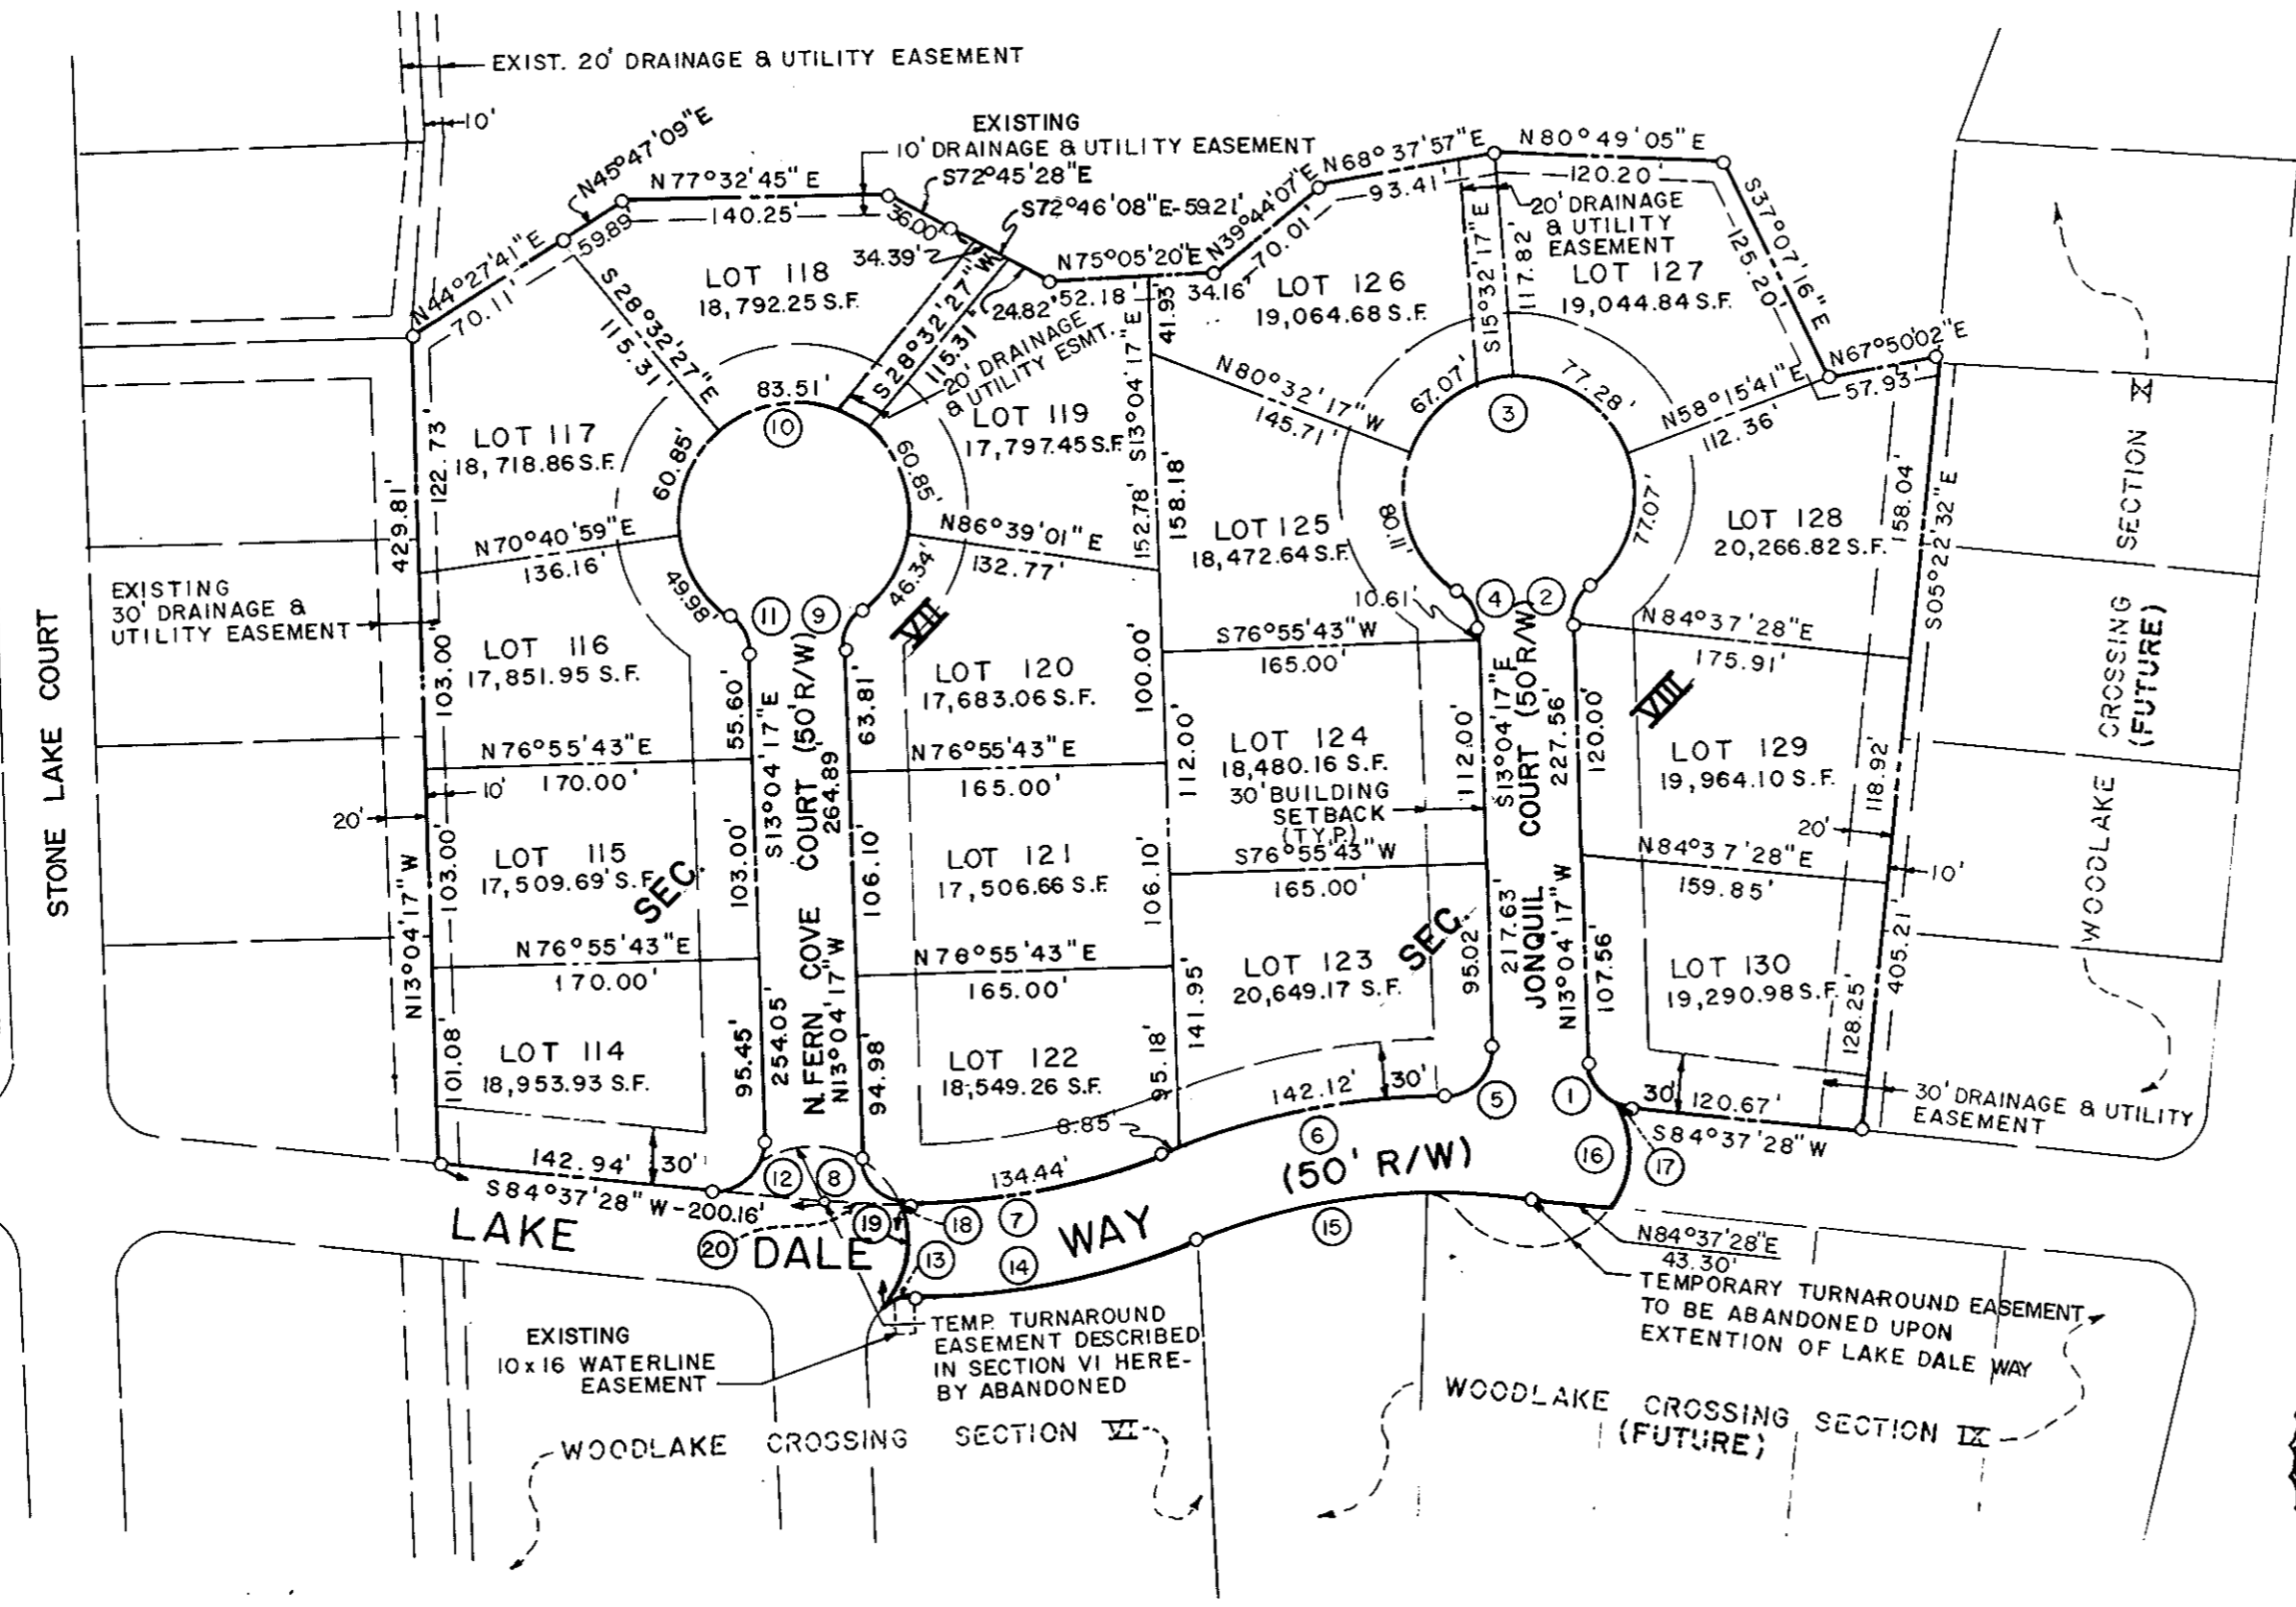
EXIST. 20' DRAINAGE & UTILITY EASEMENT

10'

EXISTING
10' DRAINAGE & UTILITY EASEMENT

N45°47'09"E
N77°32'45" E
S72°45'28"E
S72°46'08"E-59.21'
N68° 37'57" E
N80°49'05" E
N44°27'41"E
59.89
140.25'
36.00
34.39'
120.20
93.41'
20' DRAINAGE & UTILITY EASEMENT
N75°05'20"E
N39°44'07"E
70.01'
70.11'
24.82'
52.18
34.16'
S37°07'16"E
125.20'
S28°32'27"E
115.31'
S28°32'27"W
115.31'
20' DRAINAGE & UTILITY ESMT.
S13°04'17"E
41.93
S15°32'17"E
117.82'

LOT 118
18,792.25 S.F.

LOT 126
19,064.68 S.F.

LOT 127
19,044.84 S.F.

N67°50'02"E
57.93'
N58°15'41"E
112.36'
77.28'
67.07'
N80°32'17"W
145.71'
83.51'
10
3

LOT 117
18,718.86 S.F.

LOT 119
17,797.45 S.F.

122.73'
429.81'
60.85'
60.85'
N70°40'59"E
136.16'
N86°39'01"E
132.77'
152.78'
158.18'

LOT 125
18,472.64 S.F.

80.11
77.07'

LOT 128
20,266.82 S.F.

158.04'
S05°22'32"E

SECTION X

EXISTING
30' DRAINAGE & UTILITY EASEMENT

49.98
46.34
11
9
10.61'
4
2
S76°55'43"W
165.00'
N84°37'28"E
175.91'

LOT 116
17,851.95 S.F.

103.00'
55.60'
63.81'

LOT 120
17,683.06 S.F.

VII
100.00'
VIII

CROSSING (FUTURE)

STONE LAKE COURT

S13°04'17"E
COURT (50'R/W)
264.89

N76°55'43"E
170.00'
N76°55'43"E
165.00'
112.00'

LOT 124
18,480.16 S.F.
30' BUILDING SETBACK (TYP.)

112.00'
S13°04'17"E
COURT (50'R/W)
227.56'
120.00'

LOT 129
19,964.10 S.F.

118.92'
20'
10'
20'

LOT 115
17,509.69' S.F.

103.00'
103.00'
SEC.
106.10'

LOT 121
17,506.66 S.F.

106.10'
S76°55'43"W
165.00'
N84°37'28"E
159.85'
10'

WOODLAKE

N13°04'17"W
N76°55'43"E
170.00'
N.FERN COVE
N13°04'17"W
N76°55'43"E
165.00'

LOT 123
20,649.17 S.F.

SEC.
95.02'
217.63'
JONQUIL
N13°04'17"W
107.56'

LOT 130
19,290.98 S.F.

405.21'
128.25'
101.08'

LOT 114
18,953.93 S.F.

95.45'
254.05'
94.98'

LOT 122
18,549.26 S.F.

95.18'
141.95'
142.12'
30'
5
1
30'
120.67'
30' DRAINAGE & UTILITY EASEMENT
8.85'
6
16
S84°37'28"W
17
142.94'
30'
12
8
134.44'
(50' R/W)
S84°37'28" W-200.16'
19
18
7
15
N84°37'28"E
43.30'
LAKE
20
DALE
13
14
WAY

EXISTING
10x16 WATERLINE EASEMENT

TEMP. TURNAROUND EASEMENT DESCRIBED IN SECTION VI HEREBY ABANDONED

TEMPORARY TURNAROUND EASEMENT TO BE ABANDONED UPON EXTENTION OF LAKE DALE WAY

WOODLAKE CROSSING SECTION IX (FUTURE)

WOODLAKE CROSSING SECTION VI